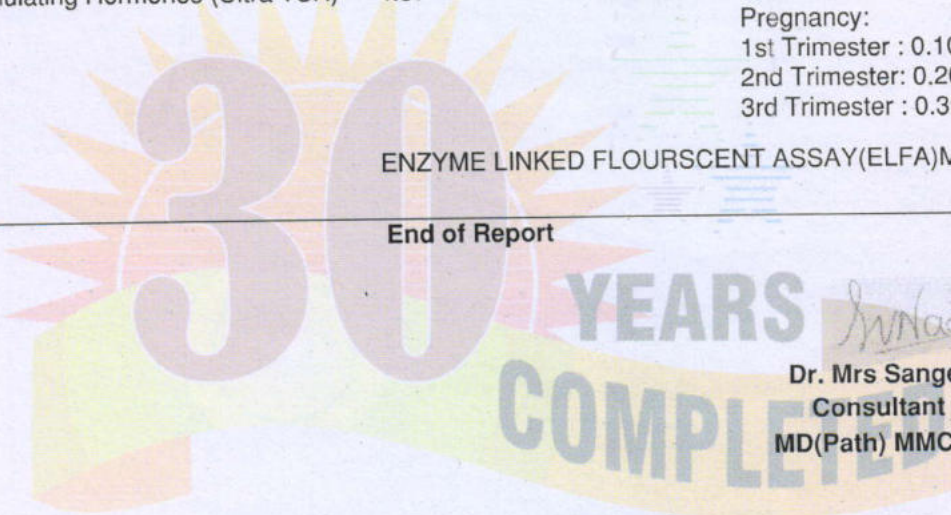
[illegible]ulating Hormone (Ultra TSH) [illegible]

Pregnancy:
1st Trimester : 0.1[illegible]
2nd Trimester: 0.2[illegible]
3rd Trimester : 0.3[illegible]

ENZYME LINKED FLOURSCENT ASSAY(ELFA)M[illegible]

End of Report

30 YEARS COMPLETED

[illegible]

Dr. Mrs Sange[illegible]
Consultant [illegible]
MD(Path) MMC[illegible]